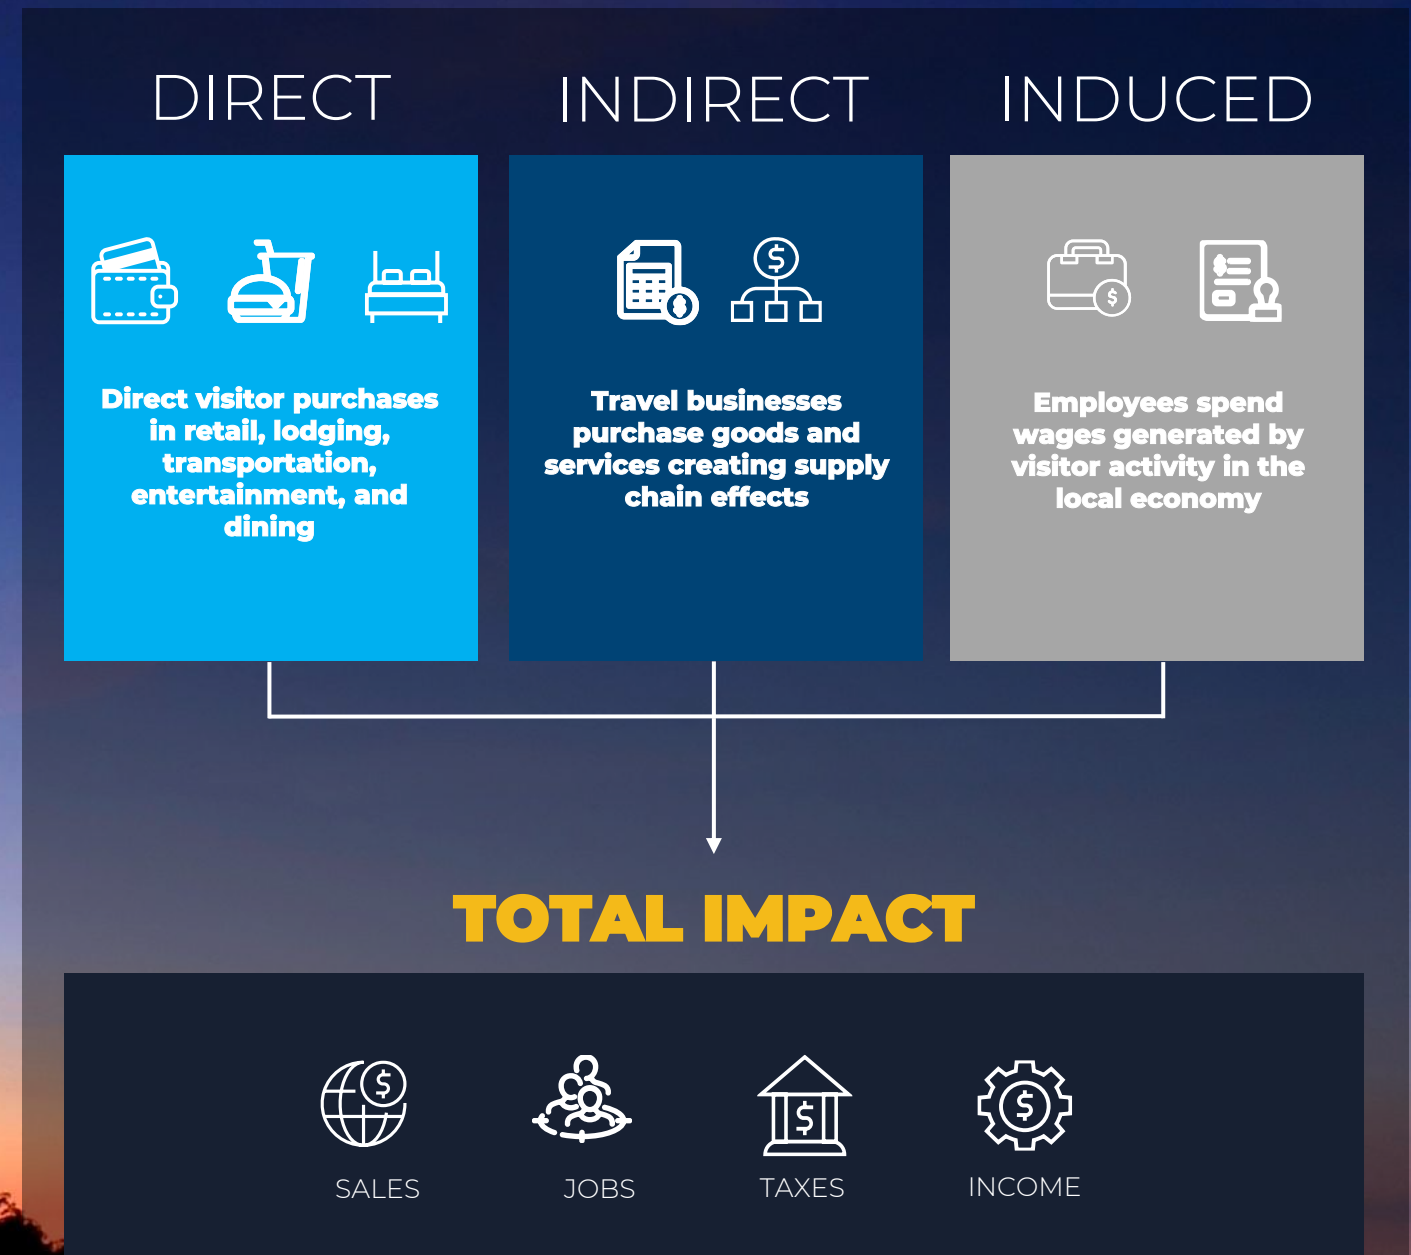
DIRECT

Direct visitor purchases in retail, lodging, transportation, entertainment, and dining

INDIRECT

Travel businesses purchase goods and services creating supply chain effects

INDUCED

Employees spend wages generated by visitor activity in the local economy

TOTAL IMPACT

SALES

JOBS

TAXES

INCOME